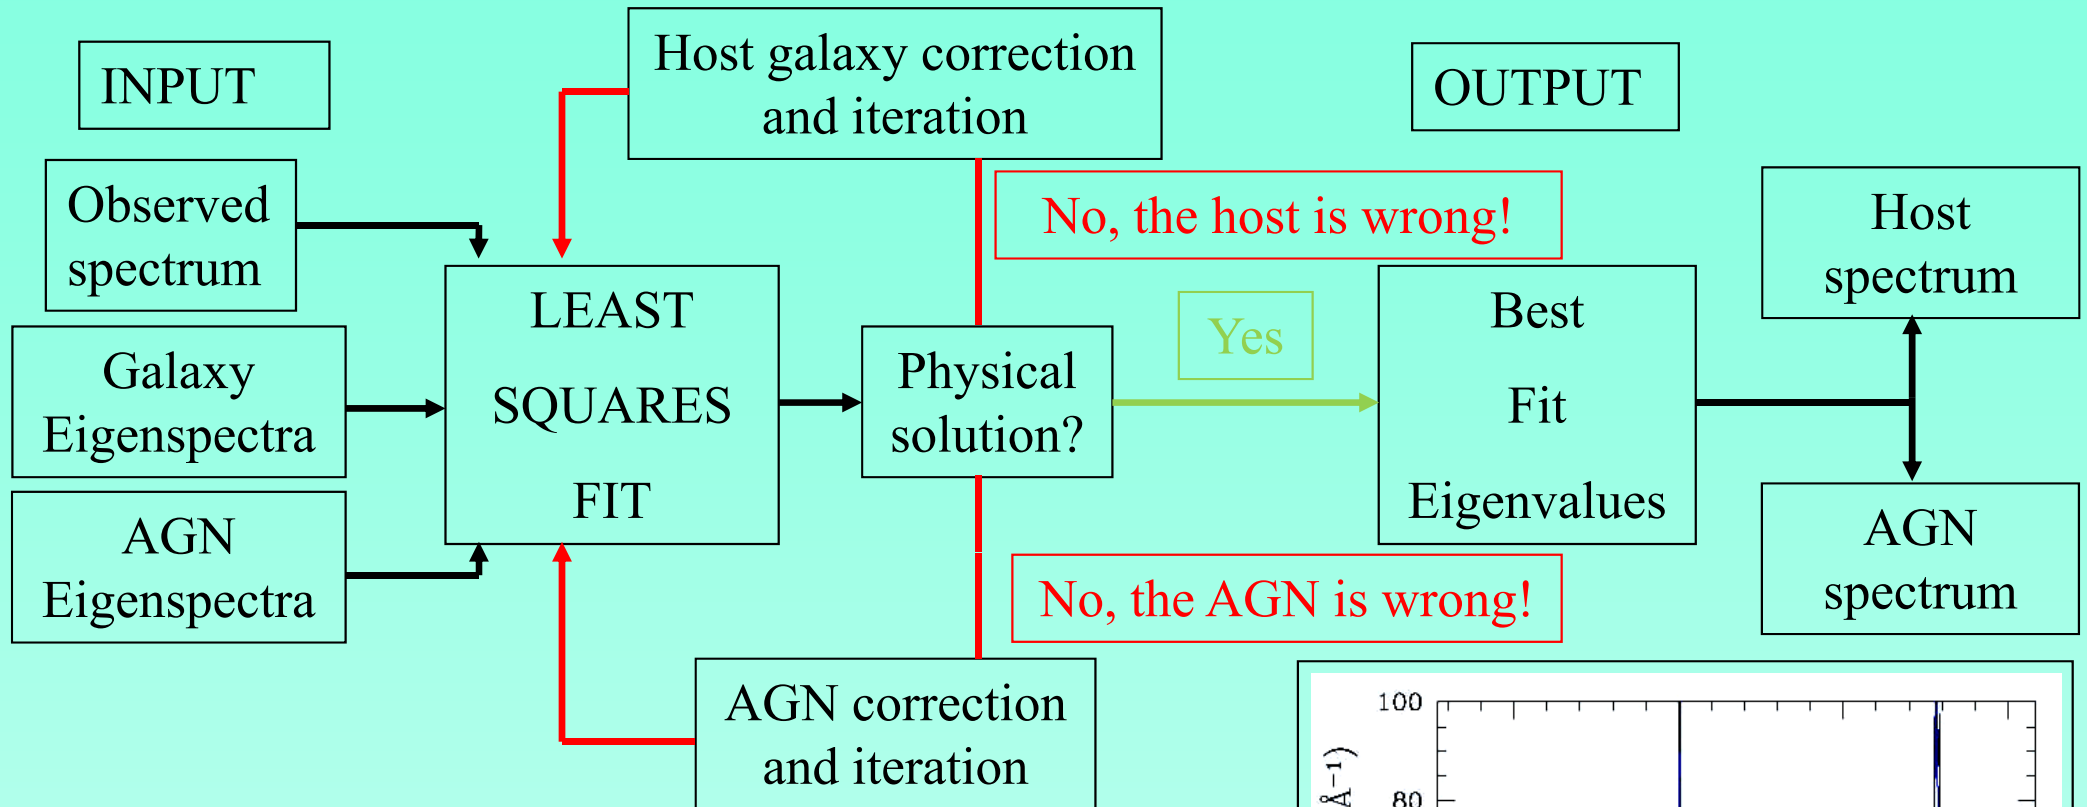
INPUT

Observed spectrum

Galaxy Eigenspectra

AGN Eigenspectra

Host galaxy correction and iteration

LEAST SQUARES FIT

Physical solution?

No, the host is wrong!

Yes

No, the AGN is wrong!

AGN correction and iteration

OUTPUT

Best Fit Eigenvalues

Host spectrum

AGN spectrum

100

80

Å$^{-1}$)